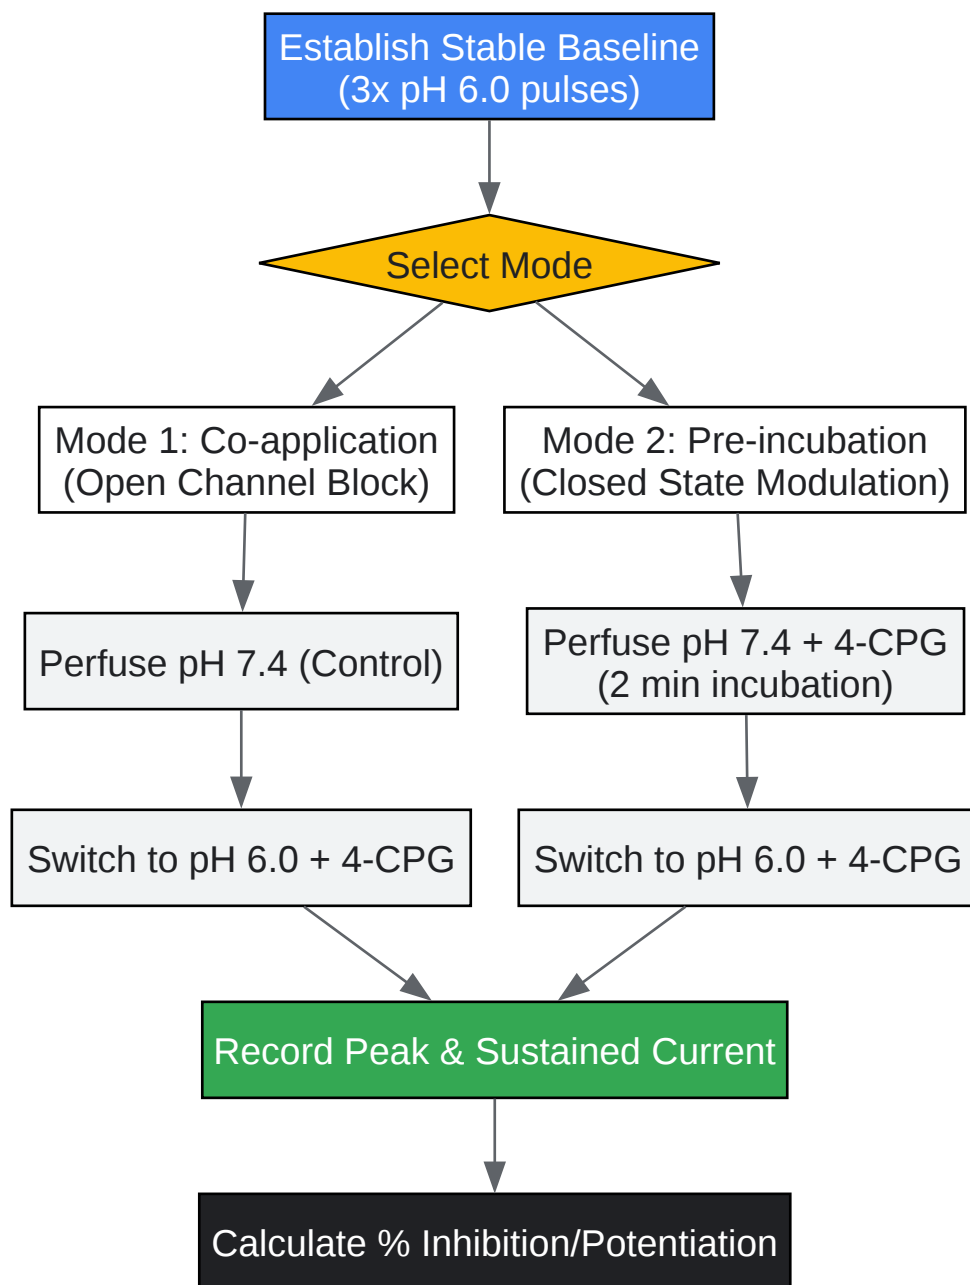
Establish Stable Baseline (3x pH 6.0 pulses)

Select Mode

Mode 1: Co-application (Open Channel Block)

Mode 2: Pre-incubation (Closed State Modulation)

Perfuse pH 7.4 (Control)

Perfuse pH 7.4 + 4-CPG (2 min incubation)

Switch to pH 6.0 + 4-CPG

Switch to pH 6.0 + 4-CPG

Record Peak & Sustained Current

Calculate % Inhibition/Potentiation